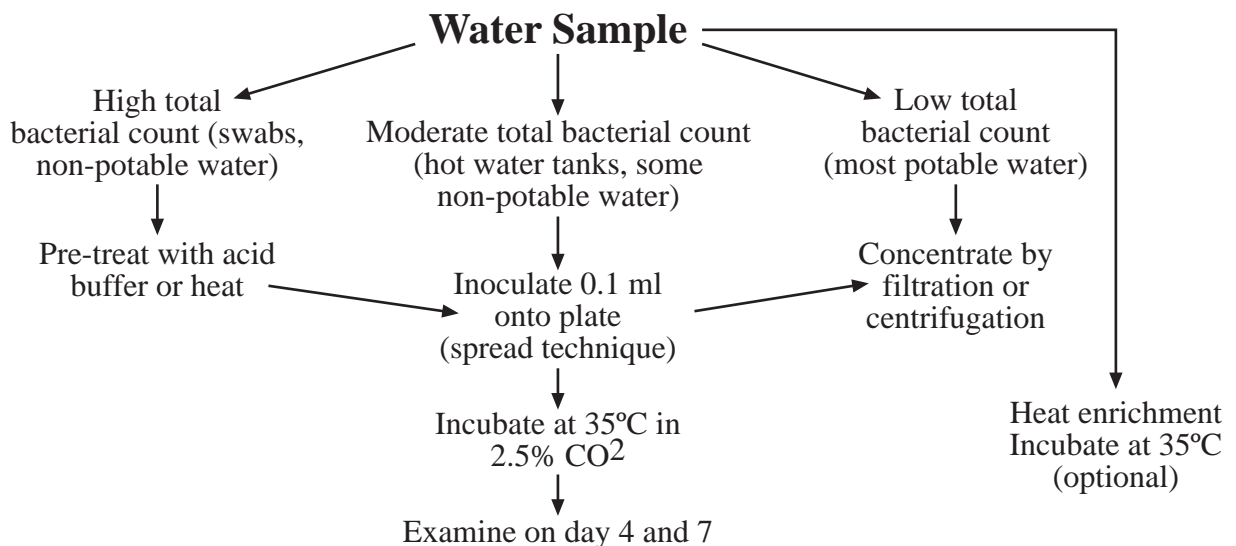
Water Sample

High total bacterial count (swabs, non-potable water)

Moderate total bacterial count (hot water tanks, some non-potable water)

Low total bacterial count (most potable water)

Pre-treat with acid buffer or heat

Inoculate 0.1 ml onto plate (spread technique)

Concentrate by filtration or centrifugation

Incubate at 35ºC in 2.5% $CO^2$

Examine on day 4 and 7

Heat enrichment Incubate at 35ºC (optional)